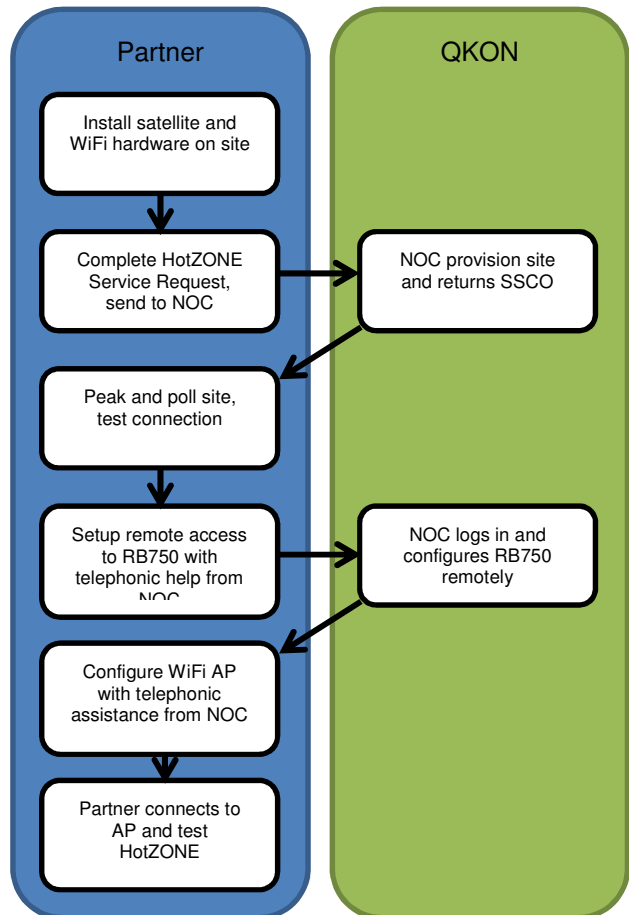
Partner

QKON

Install satellite and WiFi hardware on site

Complete HotZONE Service Request, send to NOC

NOC provision site and returns SSCO

Peak and poll site, test connection

Setup remote access to RB750 with telephonic help from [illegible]

NOC logs in and configures RB750 remotely

Configure WiFi AP with telephonic assistance from NOC

Partner connects to AP and test HotZONE